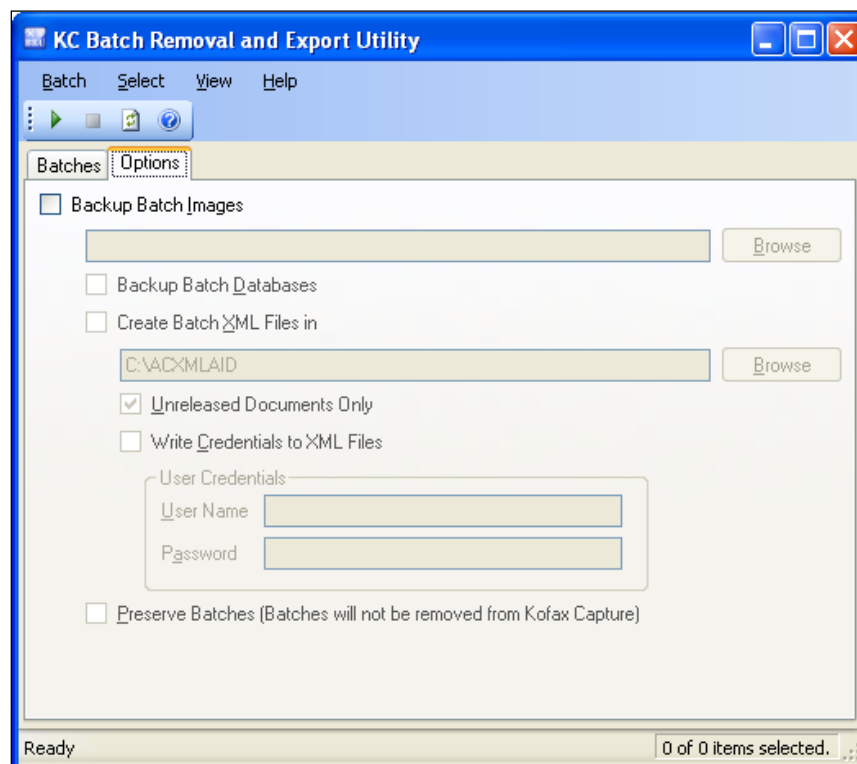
KC Batch Removal and Export Utility

Batch Select View Help

Batches Options

Backup Batch Images

Browse

Backup Batch Databases

Create Batch XML Files in

C:\ACXMLAID

Browse

Unreleased Documents Only

Write Credentials to XML Files

User Credentials

User Name

Password

Preserve Batches (Batches will not be removed from Kofax Capture)

Ready

0 of 0 items selected.